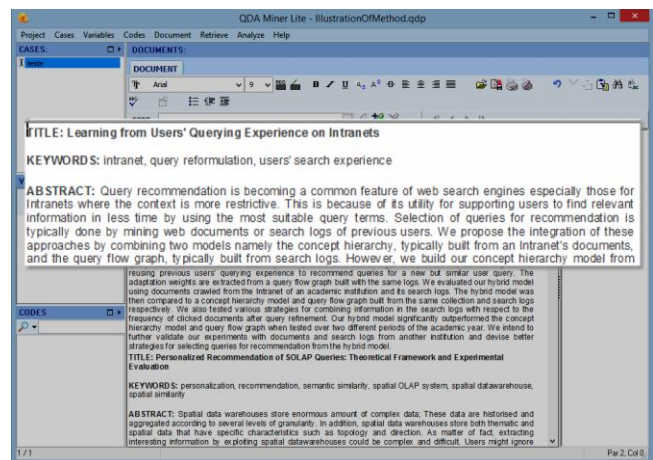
QDA Miner Lite - IllustrationOfMethod.qdp

Project Cases Variables Codes Document Retrieve Analyze Help

CASES:

DOCUMENTS:

DOCUMENT

Arial 9

TITLE: Learning from Users' Querying Experience on Intranets

KEYWORDS: intranet, query reformulation, users' search experience

ABSTRACT: Query recommendation is becoming a common feature of web search engines especially those for Intranets where the context is more restrictive. This is because of its utility for supporting users to find relevant information in less time by using the most suitable query terms. Selection of queries for recommendation is typically done by mining web documents or search logs of previous users. We propose the integration of these approaches by combining two models namely the concept hierarchy, typically built from an Intranet's documents, and the query flow graph, typically built from search logs. However, we build our concept hierarchy model from

reusing previous users' querying experience to recommend queries for a new but similar user query. The adaptation weights are extracted from a query flow graph built with the same logs. We evaluated our hybrid model using documents crawled from the Intranet of an academic institution and its search logs. The hybrid model was then compared to a concept hierarchy model and query flow graph built from the same collection and search logs respectively. We also tested various strategies for combining information in the search logs with respect to the frequency of clicked documents after query refinement. Our hybrid model significantly outperformed the concept hierarchy model and query flow graph when tested over two different periods of the academic year. We intend to further validate our experiments with documents and search logs from another institution and devise better strategies for selecting queries for recommendation from the hybrid model.

TITLE: Personalized Recommendation of SOLAP Queries: Theoretical Framework and Experimental Evaluation

KEYWORDS: personalization, recommendation, semantic similarity, spatial OLAP system, spatial datawarehouse, spatial similarity

ABSTRACT: Spatial data warehouses store enormous amount of complex data; These data are historised and aggregated according to several levels of granularity. In addition, spatial data warehouses store both thematic and spatial data that have specific characteristics such as topology and direction. As matter of fact, extracting interesting information by exploiting spatial datawarehouses could be complex and difficult. Users might ignore

CODES

1 / 1

Par 2, Col 0